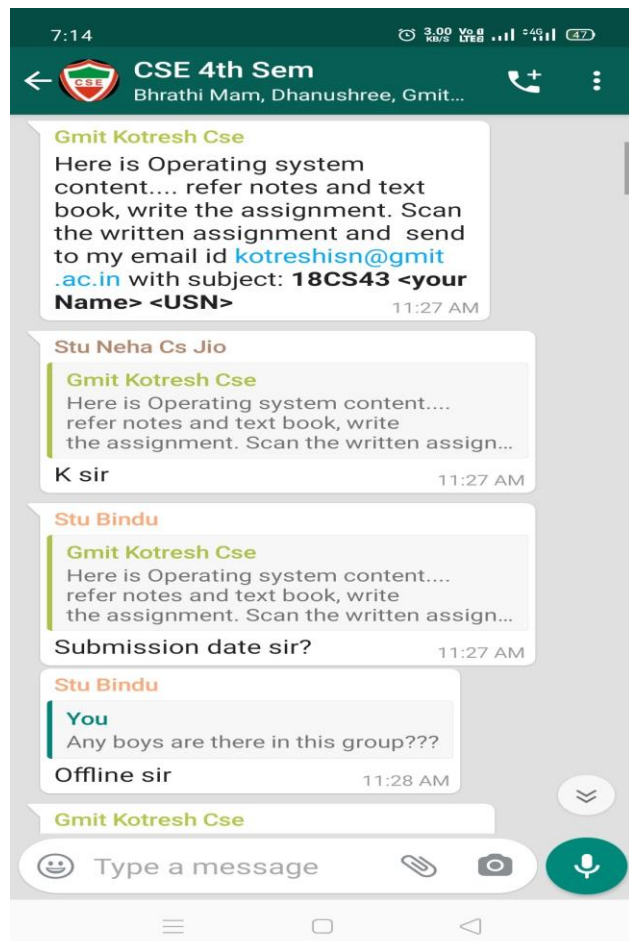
7:14 3.00 KB/S Vo LTE 4G 47

CSE

CSE 4th Sem
Bhrathi Mam, Dhanushree, Gmit...

Gmit Kotresh Cse
Here is Operating system content.... refer notes and text book, write the assignment. Scan the written assignment and send to my email id kotreshisn@gmit.ac.in with subject: **18CS43 <your Name> <USN>**
11:27 AM

Stu Neha Cs Jio
Gmit Kotresh Cse
Here is Operating system content.... refer notes and text book, write the assignment. Scan the written assign...
K sir
11:27 AM

Stu Bindu
Gmit Kotresh Cse
Here is Operating system content.... refer notes and text book, write the assignment. Scan the written assign...
Submission date sir?
11:27 AM

Stu Bindu
You
Any boys are there in this group???
Offline sir
11:28 AM

Gmit Kotresh Cse

Type a message